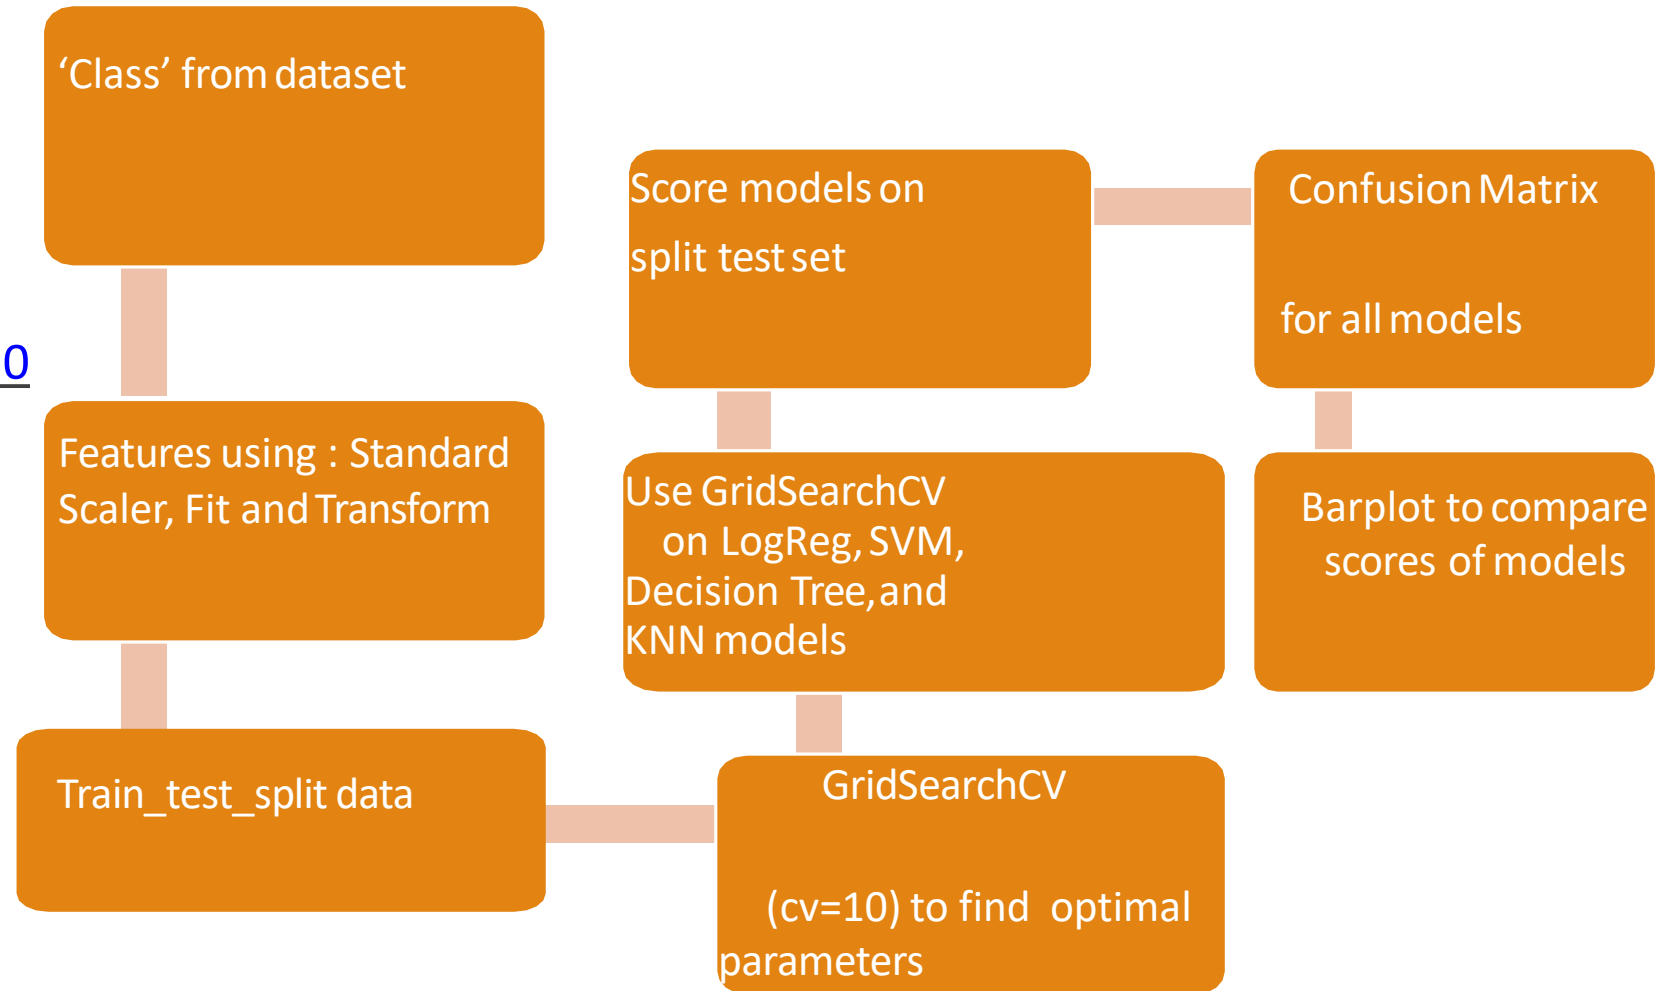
‘Class’ from dataset

0

Features using : Standard Scaler, Fit and Transform

Train_test_split data

GridSearchCV

(cv=10) to find optimal parameters

Use GridSearchCV on LogReg, SVM, Decision Tree, and KNN models

Score models on

split test set

Confusion Matrix

for all models

Barplot to compare scores of models